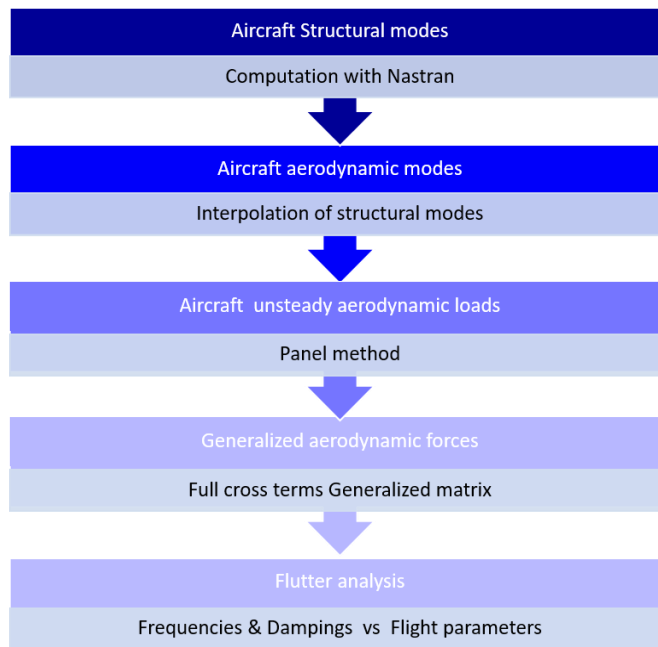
Aircraft Structural modes

Computation with Nastran

Aircraft aerodynamic modes

Interpolation of structural modes

Aircraft  unsteady aerodynamic loads

Panel method

Generalized aerodynamic forces

Full cross terms Generalized matrix

Flutter analysis

Frequencies & Dampings  vs  Flight parameters